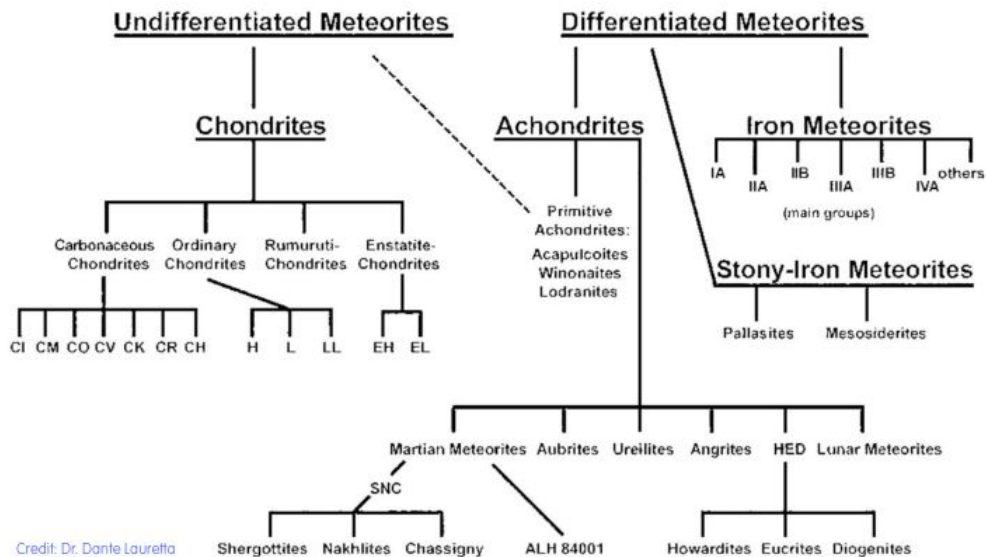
Undifferentiated Meteorites

Differentiated Meteorites

Chondrites

Achondrites

Iron Meteorites

IA IIA IIB IIIA IIIB IVA others

(main groups)

Carbonaceous Chondrites

Ordinary Chondrites

Rumuruti-Chondrites

Enstatite-Chondrites

Primitive Achondrites:

Acapulcoites
Winonaites
Lodranites

Stony-Iron Meteorites

Pallasites

Mesosiderites

CI CM CO CV CK CR CH

H L LL

EH EL

Martian Meteorites

Aubrites

Ureilites

Angrites

HED

Lunar Meteorites

SNC

Shergottites

Nakhlites

Chassigny

ALH 84001

Howardites

Eucrites

Diogenites

Credit: Dr. Dante Lauretta